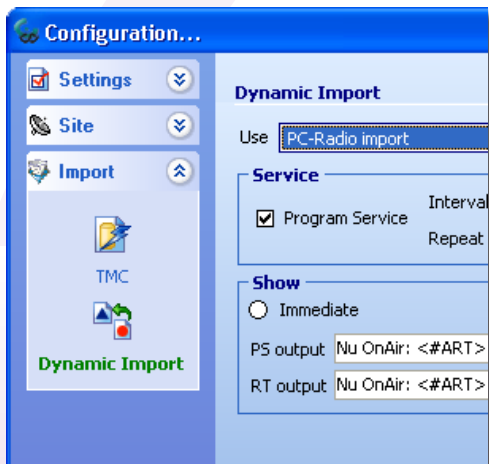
Configuration...

Settings

Site

Import

TMC

Dynamic Import

Dynamic Import

Use PC-Radio import

Service

Program Service

Interval

Repeat

Show

Immediate

PS output Nu OnAir: <#ART>

RT output Nu OnAir: <#ART>